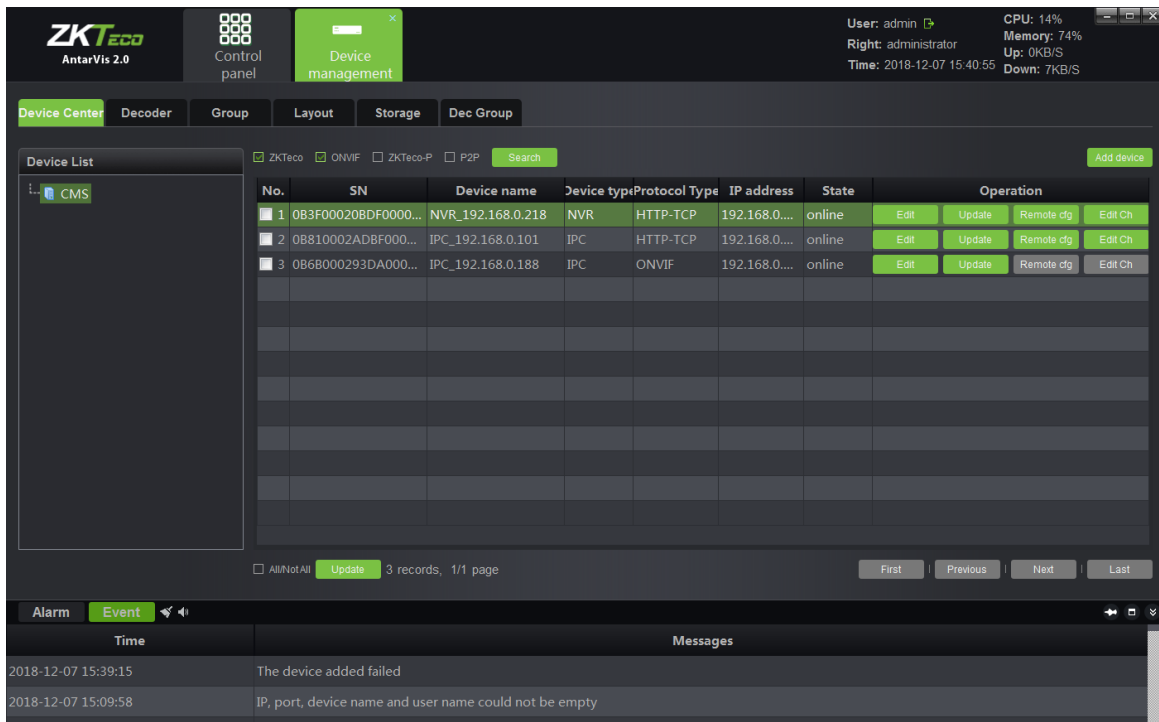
ZKTeco
AntarVis 2.0

Control panel

Device management

User: admin
Right: administrator
Time: 2018-12-07 15:40:55

CPU: 14%
Memory: 74%
Up: 0KB/S
Down: 7KB/S

Device Center | Decoder | Group | Layout | Storage | Dec Group

Device List

CMS

☑ ZKTeco ☑ ONVIF ☐ ZKTeco-P ☐ P2P Search

Add device

| No. | SN | Device name | Device type | Protocol Type | IP address | State | Operation |
|---|---|---|---|---|---|---|---|
| 1 | 0B3F00020BDF0000... | NVR_192.168.0.218 | NVR | HTTP-TCP | 192.168.0.... | online | Edit Update Remote cfg Edit Ch |
| 2 | 0B810002ADBF000... | IPC_192.168.0.101 | IPC | HTTP-TCP | 192.168.0.... | online | Edit Update Remote cfg Edit Ch |
| 3 | 0B6B000293DA000... | IPC_192.168.0.188 | IPC | ONVIF | 192.168.0.... | online | Edit Update Remote cfg Edit Ch |

☐ All/Not All Update 3 records, 1/1 page

First | Previous | Next | Last

Alarm Event

| Time | Messages |
|---|---|
| 2018-12-07 15:39:15 | The device added failed |
| 2018-12-07 15:09:58 | IP, port, device name and user name could not be empty |